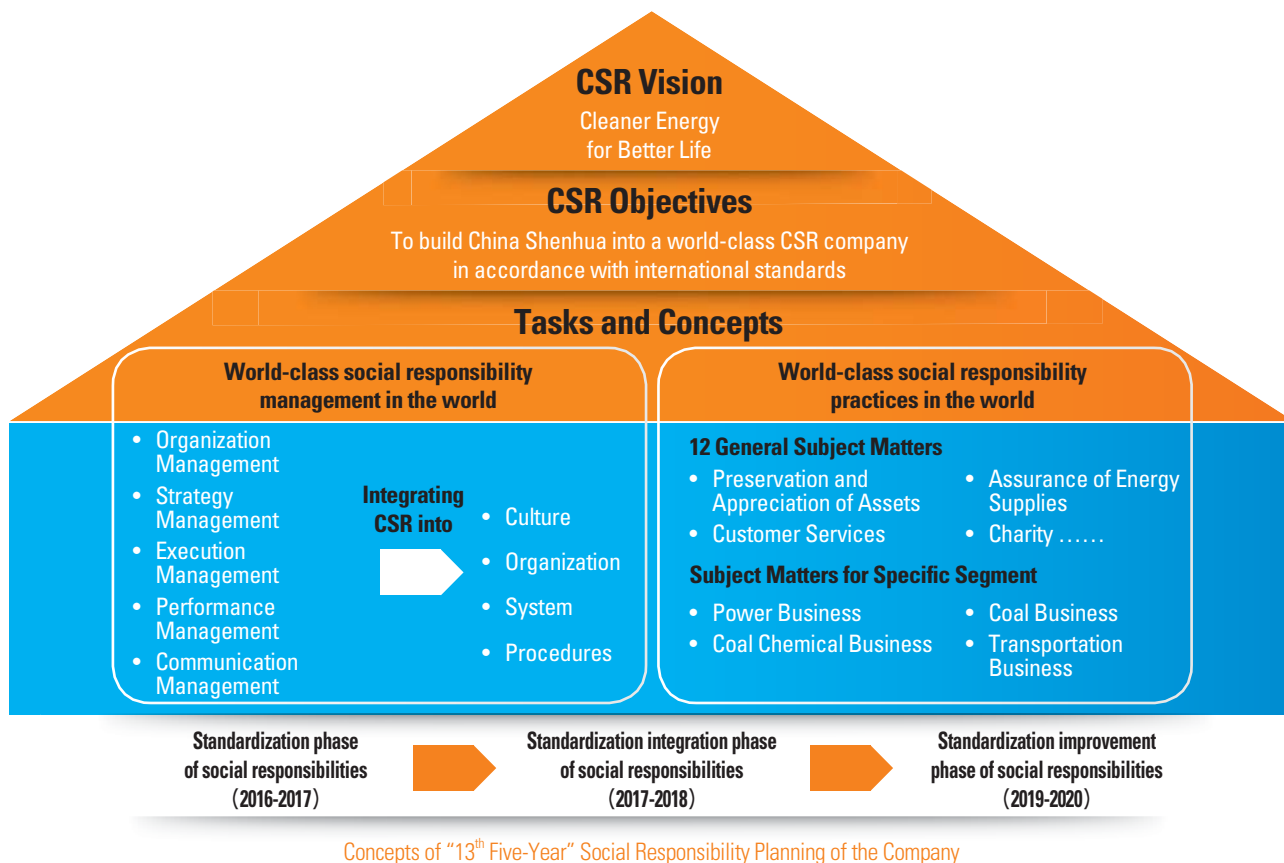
CSR Vision
Cleaner Energy for Better Life

CSR Objectives
To build China Shenhua into a world-class CSR company in accordance with international standards

Tasks and Concepts

World-class social responsibility management in the world

- Organization Management
- Strategy Management
- Execution Management
- Performance Management
- Communication Management

Integrating CSR into

- Culture
- Organization
- System
- Procedures

World-class social responsibility practices in the world

12 General Subject Matters
- Preservation and Appreciation of Assets
- Assurance of Energy Supplies
- Customer Services
- Charity ……

Subject Matters for Specific Segment
- Power Business
- Coal Business
- Coal Chemical Business
- Transportation Business

Standardization phase of social responsibilities (2016-2017)

Standardization integration phase of social responsibilities (2017-2018)

Standardization improvement phase of social responsibilities (2019-2020)

Concepts of "13$^{th}$ Five-Year" Social Responsibility Planning of the Company